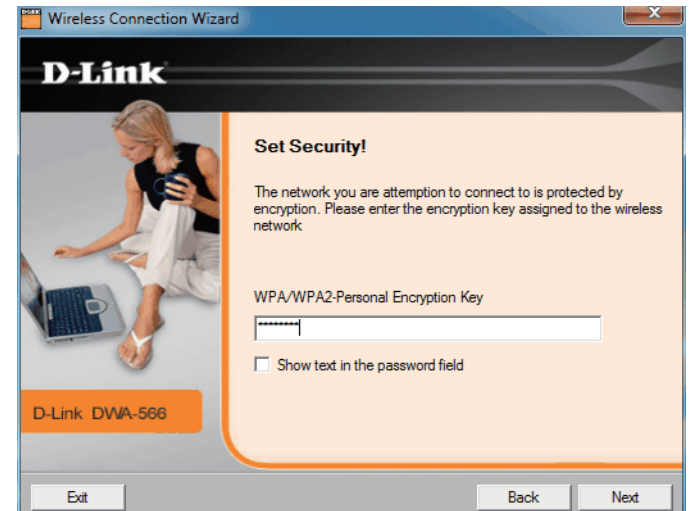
Wireless Connection Wizard

D-Link

Set Security!

The network you are attemption to connect to is protected by encryption. Please enter the encryption key assigned to the wireless network

WPA/WPA2-Personal Encryption Key

*********

Show text in the password field

D-Link DWA-566

Exit

Back

Next